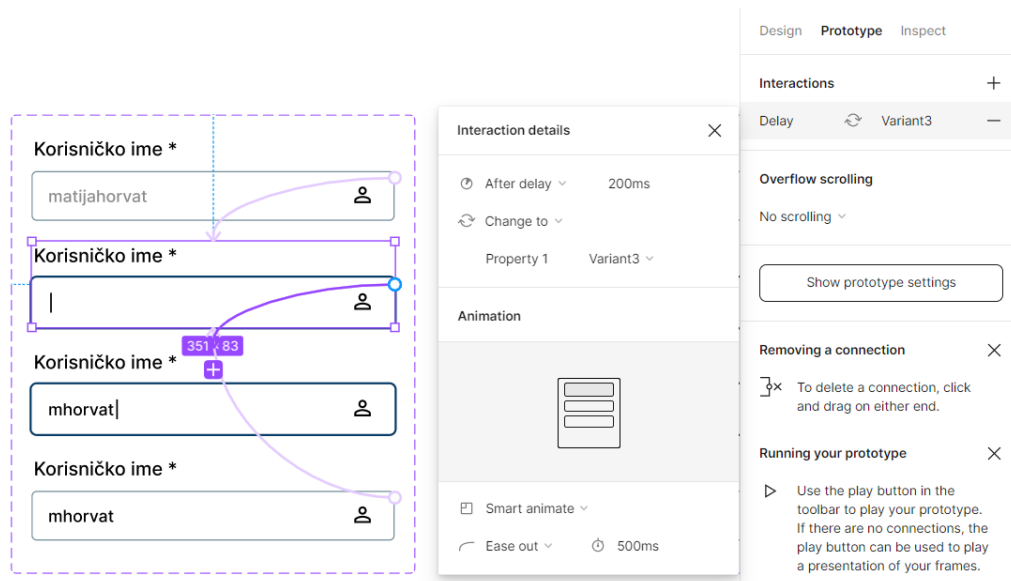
Korisničko ime *

matijahorvat

Korisničko ime *

|

351 × 83

Korisničko ime *

mhorvat|

Korisničko ime *

mhorvat

Interaction details

After delay 200ms

Change to

Property 1 Variant3

Animation

Smart animate

Ease out 500ms

Design Prototype Inspect

Interactions

Delay Variant3

Overflow scrolling

No scrolling

Show prototype settings

Removing a connection

To delete a connection, click and drag on either end.

Running your prototype

Use the play button in the toolbar to play your prototype. If there are no connections, the play button can be used to play a presentation of your frames.